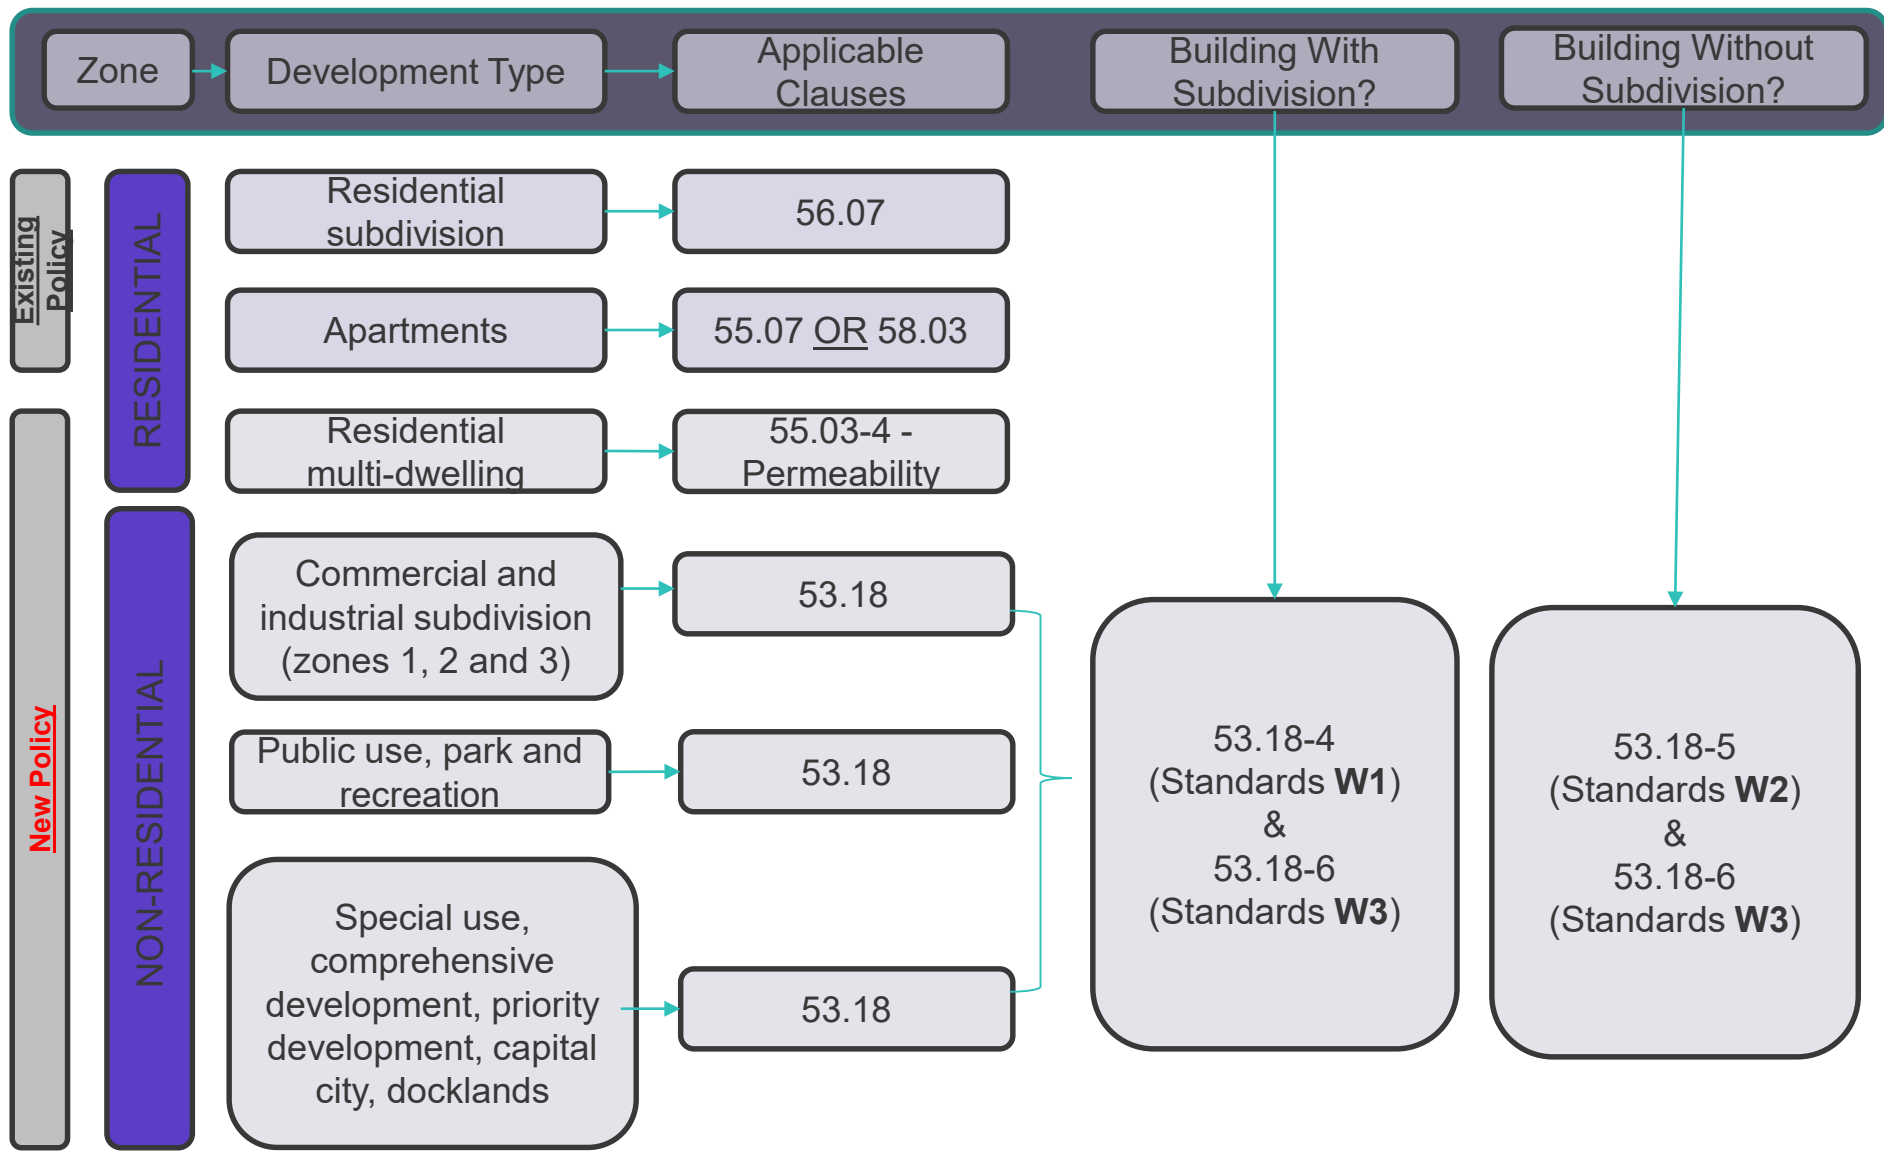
Zone

Development Type

Applicable Clauses

Building With Subdivision?

Building Without Subdivision?

Existing Policy

RESIDENTIAL

Residential subdivision

56.07

Apartments

55.07 OR 58.03

Residential multi-dwelling

55.03-4 - Permeability

New Policy

NON-RESIDENTIAL

Commercial and industrial subdivision (zones 1, 2 and 3)

53.18

Public use, park and recreation

53.18

Special use, comprehensive development, priority development, capital city, docklands

53.18

53.18-4 (Standards **W1**) & 53.18-6 (Standards **W3**)

53.18-5 (Standards **W2**) & 53.18-6 (Standards **W3**)